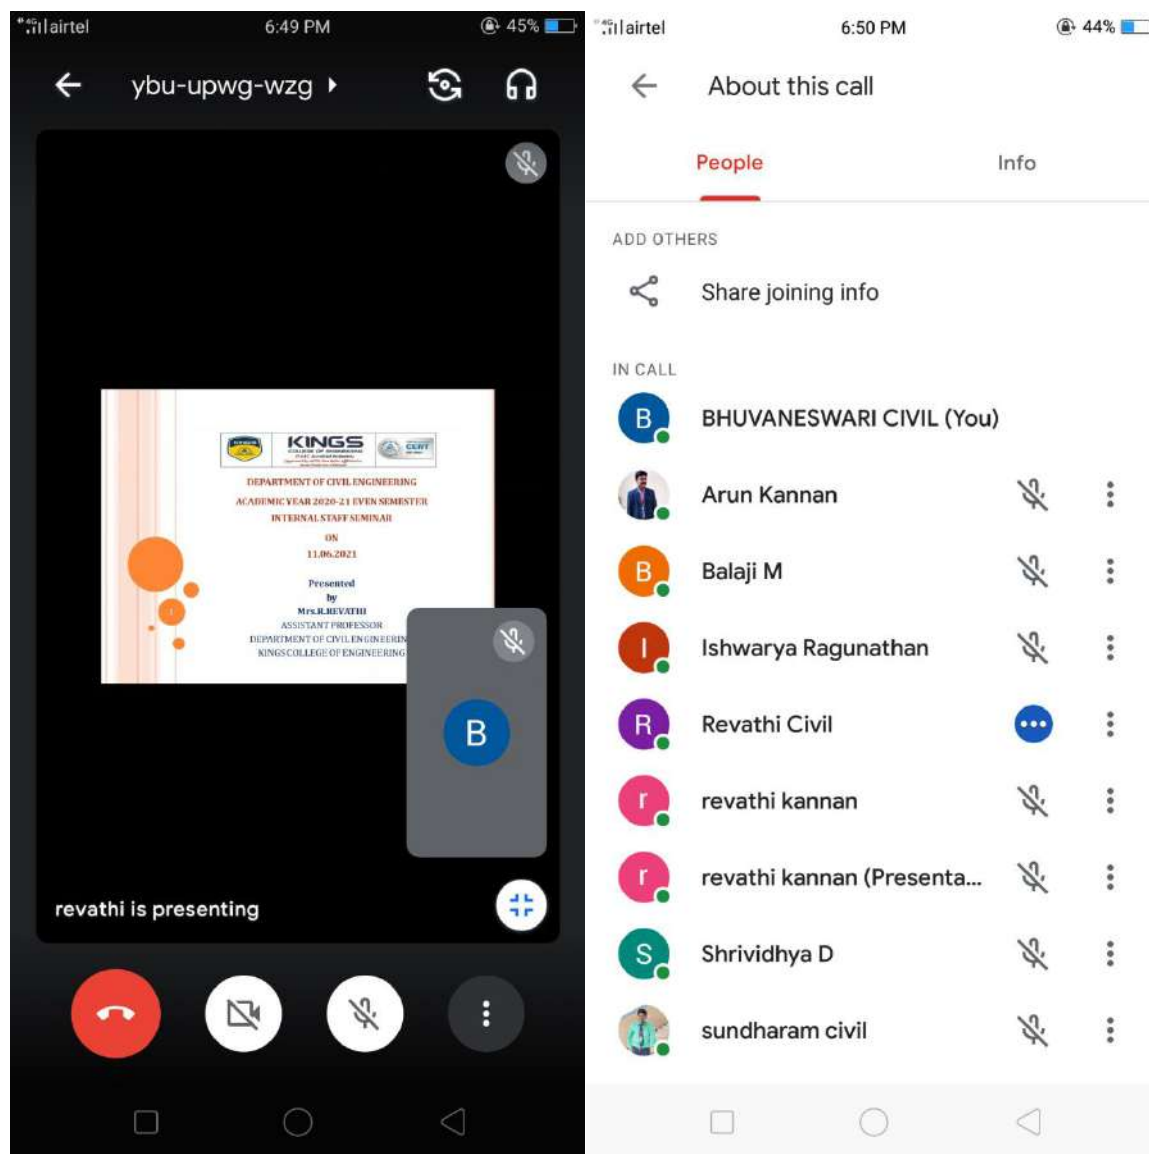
airtel 6:49 PM 45%

ybu-upwg-wzg

KINGS

DEPARTMENT OF CIVIL ENGINEERING
ACADEMIC YEAR 2020-21 EVEN SEMESTER
INTERNAL STAFF SEMINAR
ON
11.06.2021
Presented
by
Mrs.R.REVATHI
ASSISTANT PROFESSOR
DEPARTMENT OF CIVIL ENGINEERIN
KINGS COLLEGE OF ENGINEERING

B

revathi is presenting

airtel 6:50 PM 44%

About this call

People Info

ADD OTHERS

Share joining info

IN CALL

B BHUVANESWARI CIVIL (You)

Arun Kannan

B Balaji M

I Ishwarya Ragunathan

R Revathi Civil

r revathi kannan

r revathi kannan (Presenta...

S Shrividhya D

sundharam civil